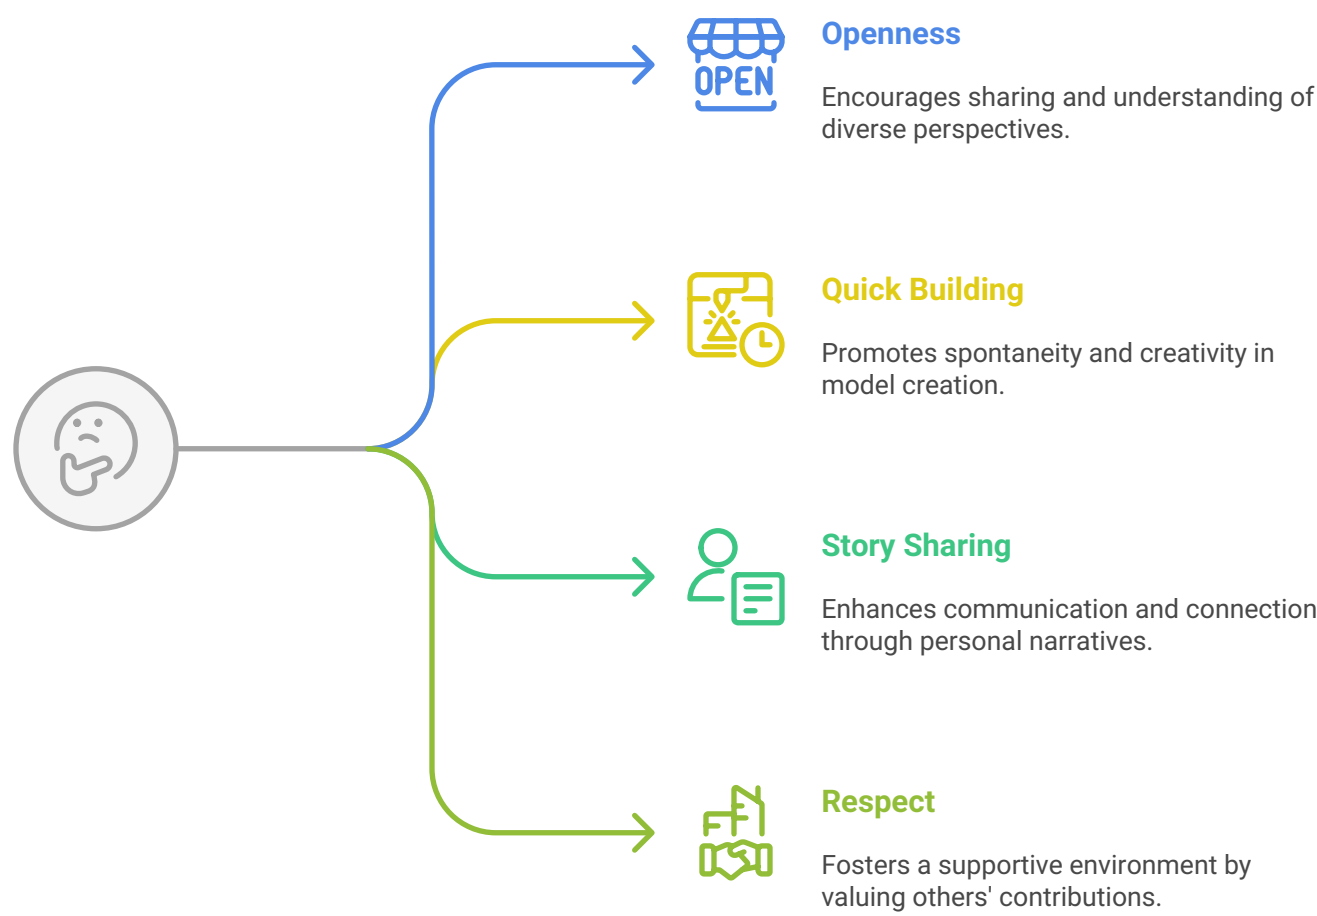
OPEN

Openness

Encourages sharing and understanding of diverse perspectives.

Quick Building

Promotes spontaneity and creativity in model creation.

Story Sharing

Enhances communication and connection through personal narratives.

Respect

Fosters a supportive environment by valuing others' contributions.